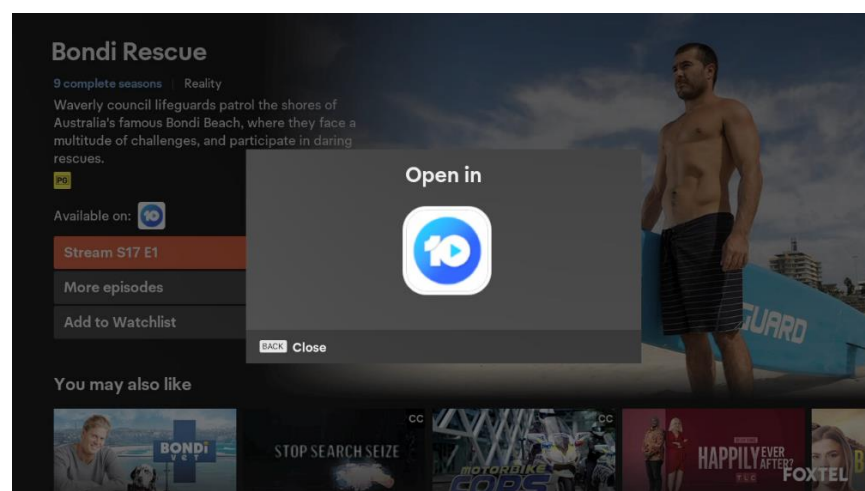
Bondi Rescue

9 complete seasons | Reality

Waverly council lifeguards patrol the shores of Australia's famous Bondi Beach, where they face a multitude of challenges, and participate in daring rescues.

PG

Available on: 10

Stream S17 E1

More episodes

Add to Watchlist

Open in

10

BACK Close

GUARD

You may also like

BONDI VET

CC

STOP SEARCH SEIZE

CC

MOTORBIKE COPS

HAPPILY EVER AFTER?

FOXTEL